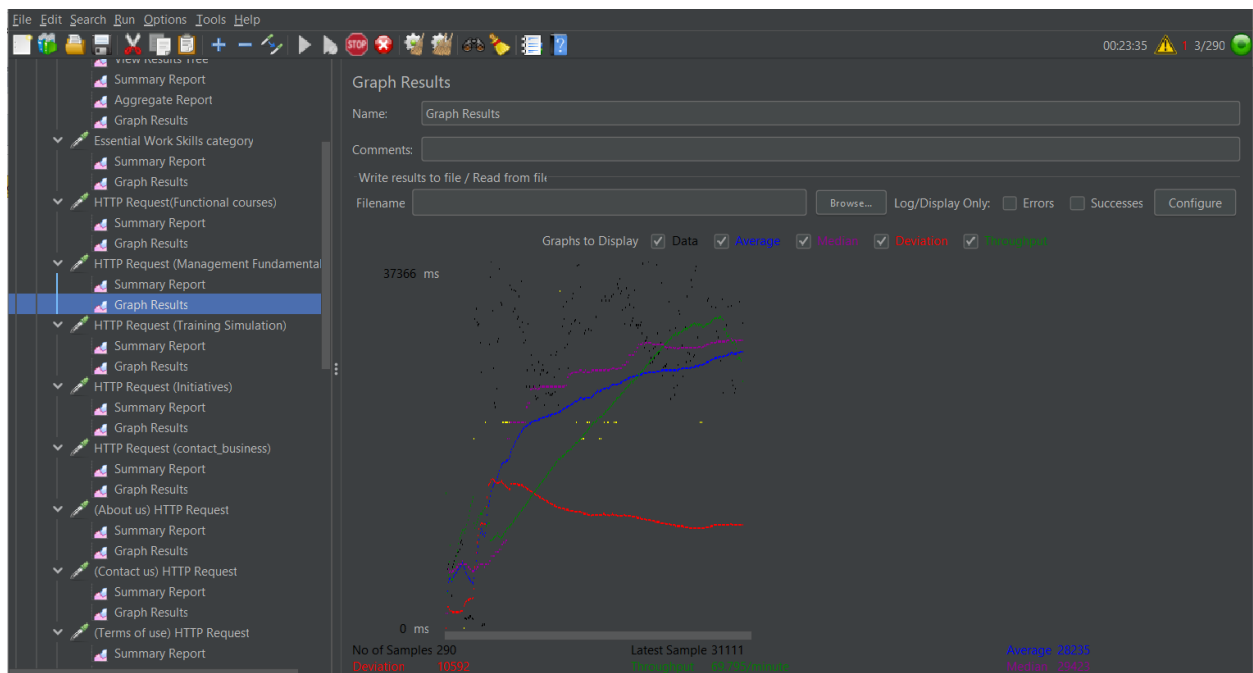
File Edit Search Run Options Tools Help

00:23:35 1 3/290

View Results Tree
Summary Report
Aggregate Report
Graph Results
Essential Work Skills category
Summary Report
Graph Results
HTTP Request(Functional courses)
Summary Report
Graph Results
HTTP Request (Management Fundamental
Summary Report
Graph Results
HTTP Request (Training Simulation)
Summary Report
Graph Results
HTTP Request (Initiatives)
Summary Report
Graph Results
HTTP Request (contact_business)
Summary Report
Graph Results
(About us) HTTP Request
Summary Report
Graph Results
(Contact us) HTTP Request
Summary Report
Graph Results
(Terms of use) HTTP Request
Summary Report

Graph Results

Name: Graph Results

Comments:

Write results to file / Read from file

Filename Browse... Log/Display Only: Errors Successes Configure

Graphs to Display Data Average Median Deviation Throughput

37366 ms

0 ms

No of Samples 290
Deviation 10592
Latest Sample 31111
Throughput 69.795/minute
Average 28235
Median 29422